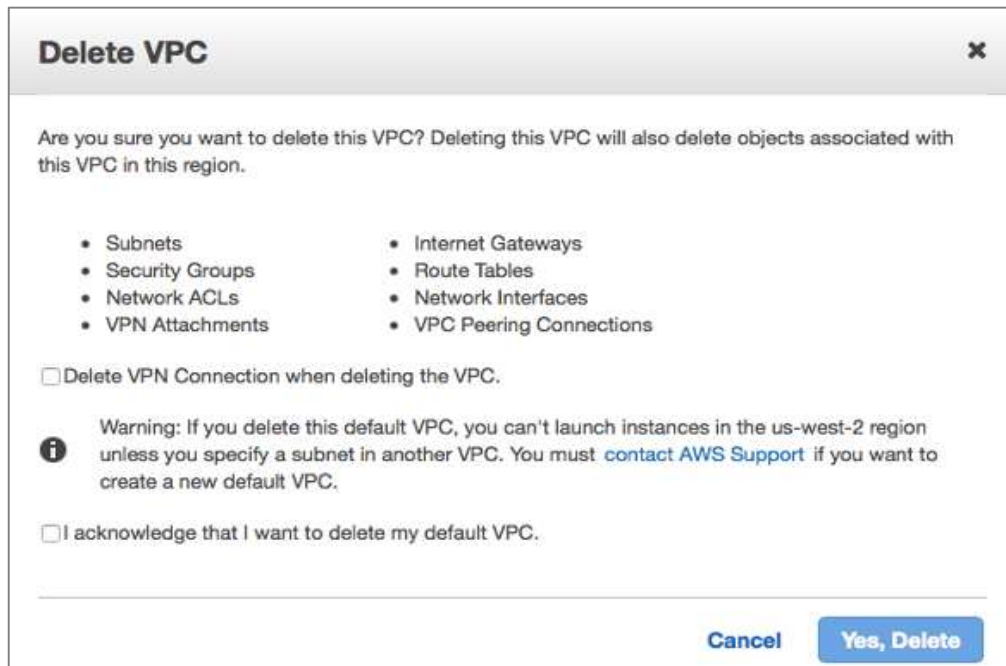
Delete VPC

×

Are you sure you want to delete this VPC? Deleting this VPC will also delete objects associated with this VPC in this region.

- Subnets
- Security Groups
- Network ACLs
- VPN Attachments

- Internet Gateways
- Route Tables
- Network Interfaces
- VPC Peering Connections

Delete VPN Connection when deleting the VPC.

Warning: If you delete this default VPC, you can't launch instances in the us-west-2 region unless you specify a subnet in another VPC. You must contact AWS Support if you want to create a new default VPC.

I acknowledge that I want to delete my default VPC.

Cancel Yes, Delete